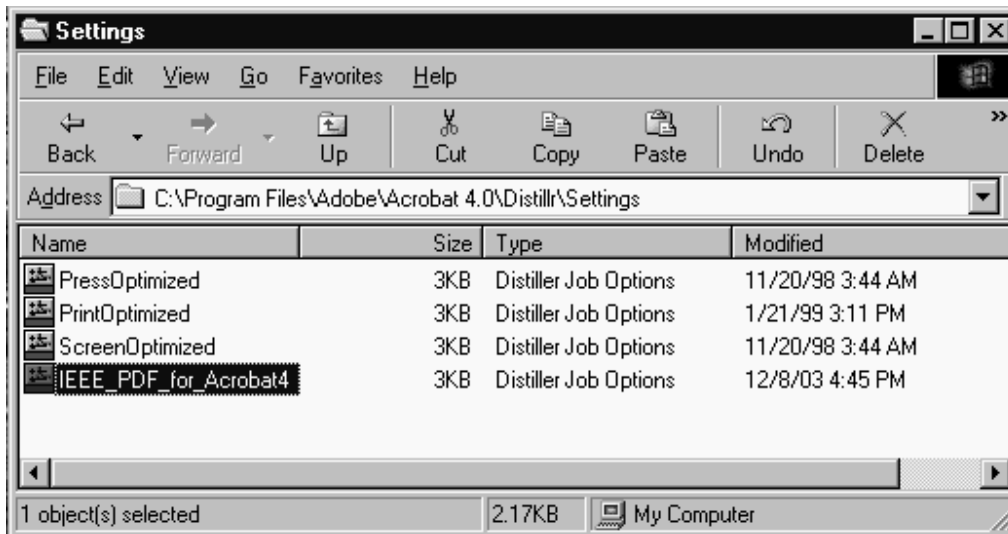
Settings

File Edit View Go Favorites Help

Back Forward Up Cut Copy Paste Undo Delete

Address C:\Program Files\Adobe\Acrobat 4.0\Distillr\Settings

| Name | Size | Type | Modified |
|---|---|---|---|
| PressOptimized | 3KB | Distiller Job Options | 11/20/98 3:44 AM |
| PrintOptimized | 3KB | Distiller Job Options | 1/21/99 3:11 PM |
| ScreenOptimized | 3KB | Distiller Job Options | 11/20/98 3:44 AM |
| IEEE_PDF_for_Acrobat4 | 3KB | Distiller Job Options | 12/8/03 4:45 PM |

1 object(s) selected 2.17KB My Computer